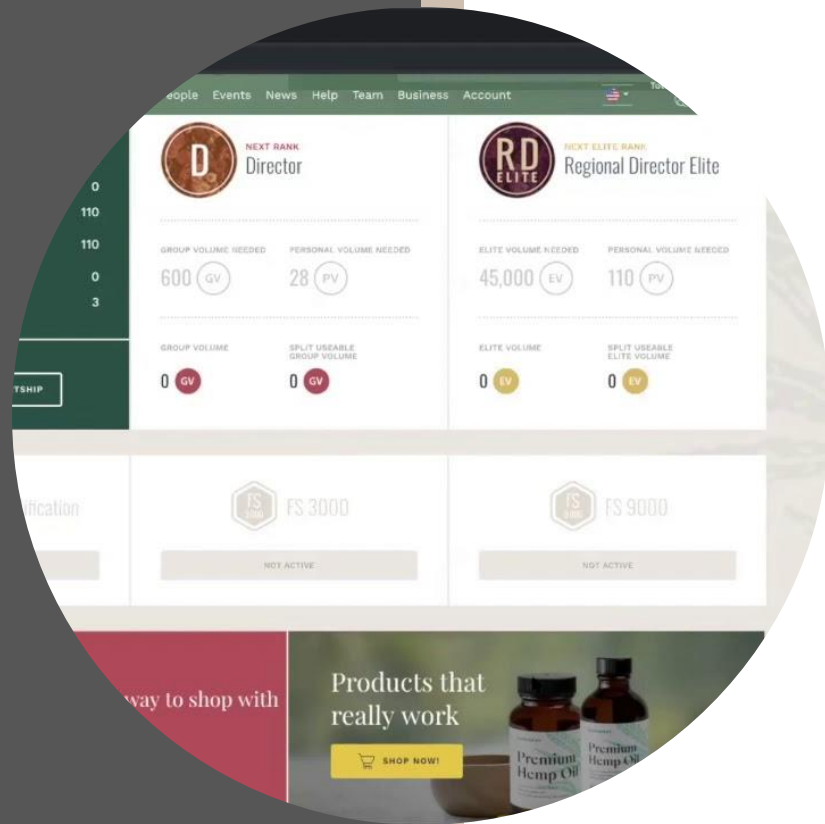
eople Events News Help Team Business Account

0
110
110
0
3

TSHIP

D
NEXT RANK
Director

GROUP VOLUME NEEDED
600 GV

PERSONAL VOLUME NEEDED
28 PV

GROUP VOLUME
0 GV

SPLIT USEABLE GROUP VOLUME
0 GV

RD ELITE
NEXT ELITE RANK
Regional Director Elite

ELITE VOLUME NEEDED
45,000 EV

PERSONAL VOLUME NEEDED
110 PV

ELITE VOLUME
0 EV

SPLIT USEABLE ELITE VOLUME
0 EV

ification

FS 3000
FS 3000
NOT ACTIVE

FS 9000
FS 9000
NOT ACTIVE

way to shop with

Products that really work

SHOP NOW!

Premium Hemp Oil

Premium Hemp Oil